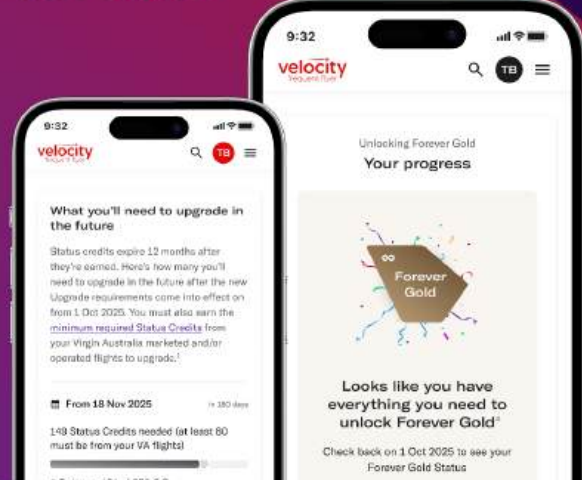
9:32

velocity
frequent flyer

TB

What you'll need to upgrade in the future

Status credits expire 12 months after they're earned. Here's how many you'll need to upgrade in the future after the new Upgrade requirements come into effect on from 1 Oct 2025. You must also earn the minimum required Status Credits from your Virgin Australia marketed and/or operated flights to upgrade.¹

From 18 Nov 2025

in 180 days

148 Status Credits needed (at least 80 must be from your VA flights)

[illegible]

9:32

velocity
frequent flyer

TB

Unlocking Forever Gold

Your progress

∞
Forever
Gold

Looks like you have everything you need to unlock Forever Gold²

Check back on 1 Oct 2025 to see your Forever Gold Status